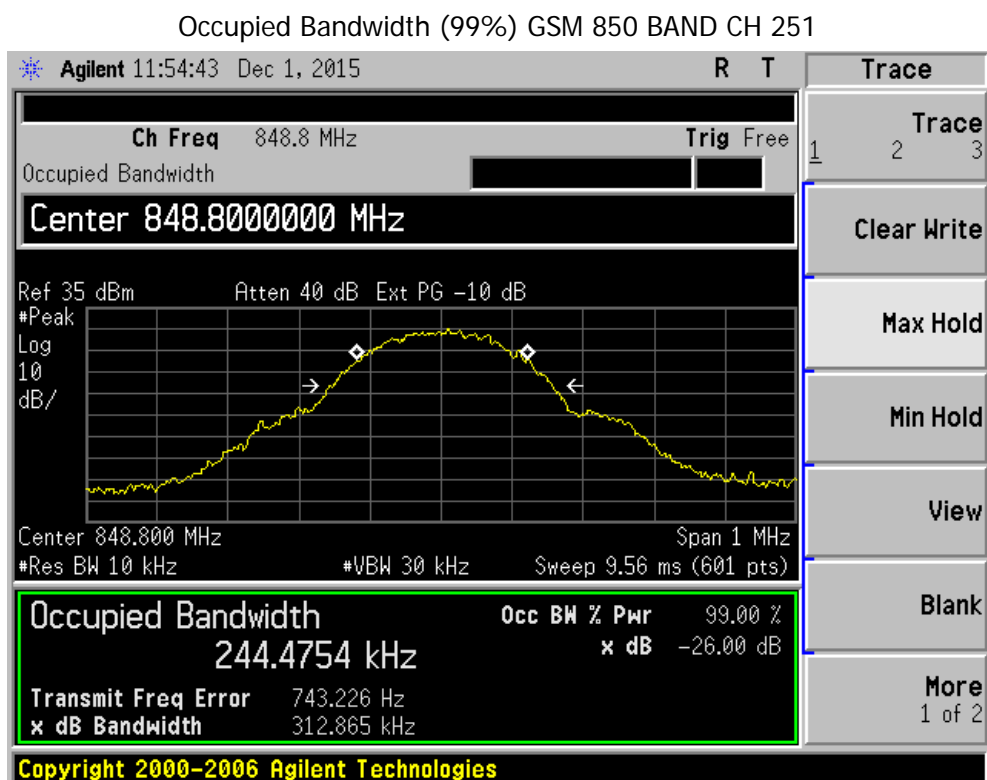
Occupied Bandwidth (99%) GSM 850 BAND CH 251

Agilent 11:54:43 Dec 1, 2015 R T

Trace

Ch Freq 848.8 MHz Trig Free
Occupied Bandwidth

Center 848.8000000 MHz

Ref 35 dBm Atten 40 dB Ext PG -10 dB
#Peak
Log
10
dB/

Center 848.800 MHz Span 1 MHz
#Res BW 10 kHz #VBW 30 kHz Sweep 9.56 ms (601 pts)

Occupied Bandwidth
244.4754 kHz

Occ BW % Pwr 99.00 %
x dB -26.00 dB

Transmit Freq Error 743.226 Hz
x dB Bandwidth 312.865 kHz

Trace
1 2 3

Clear Write

Max Hold

Min Hold

View

Blank

More
1 of 2

Copyright 2000-2006 Agilent Technologies